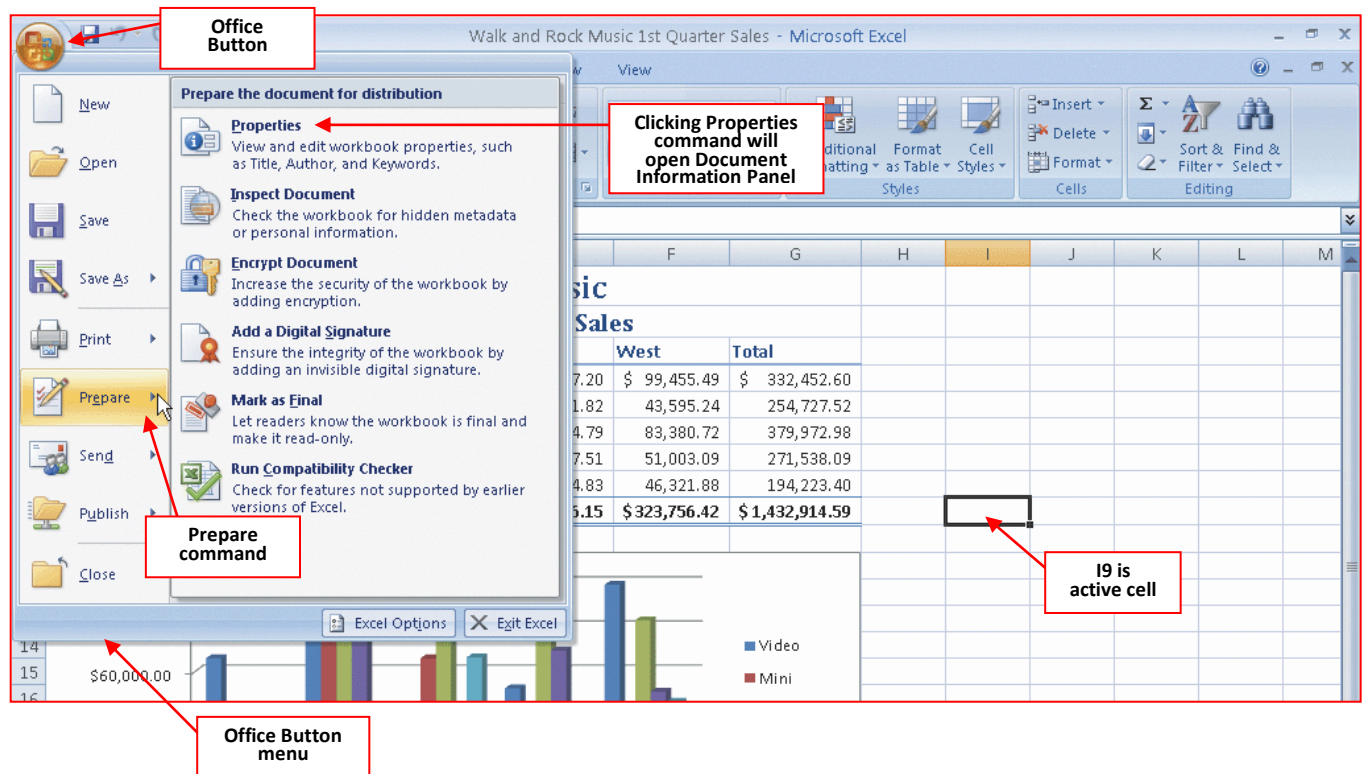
Office Button

Walk and Rock Music 1st Quarter Sales - Microsoft Excel

View

New

Open

Save

Save As

Print

Prepare

Send

Publish

Close

Prepare the document for distribution

Properties
View and edit workbook properties, such as Title, Author, and Keywords.

Inspect Document
Check the workbook for hidden metadata or personal information.

Encrypt Document
Increase the security of the workbook by adding encryption.

Add a Digital Signature
Ensure the integrity of the workbook by adding an invisible digital signature.

Mark as Final
Let readers know the workbook is final and make it read-only.

Run Compatibility Checker
Check for features not supported by earlier versions of Excel.

Excel Options | Exit Excel

Clicking Properties command will open Document Information Panel

Prepare command

Office Button menu

I9 is active cell

ditional Formatting | Format as Table | Cell Styles
Styles

Insert | Delete | Format
Cells

Sort & Filter | Find & Select
Editing

F | G | H | I | J | K | L | M

sic

Sales

| | West | Total |
|---|---|---|
| 7.20 | $ 99,455.49 | $ 332,452.60 |
| 1.82 | 43,595.24 | 254,727.52 |
| 4.79 | 83,380.72 | 379,972.98 |
| 7.51 | 51,003.09 | 271,538.09 |
| 4.83 | 46,321.88 | 194,223.40 |
| 6.15 | $323,756.42 | $1,432,914.59 |

14
15 $60,000.00
16

Video
Mini